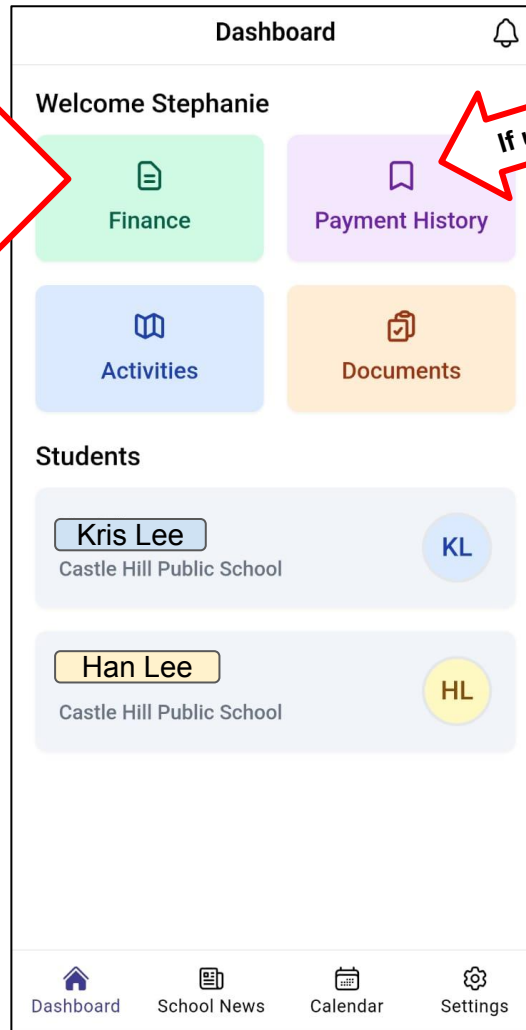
Dashboard

Welcome Stephanie

If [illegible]

Finance

Payment History

Activities

Documents

Students

Kris Lee
Castle Hill Public School
KL

Han Lee
Castle Hill Public School
HL

Dashboard
School News
Calendar
Settings